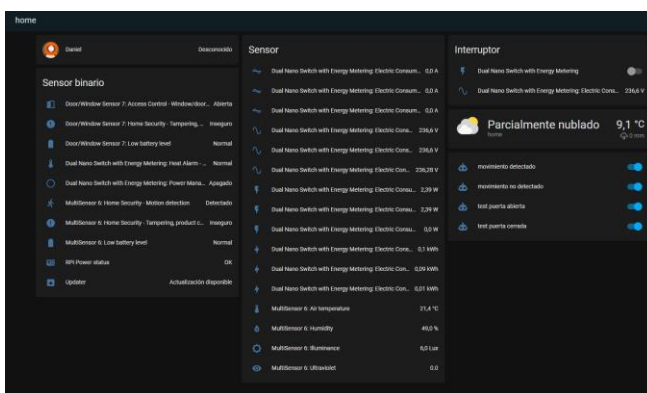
home

Daniel Desconocido

Sensor binario

Door/Window Sensor 7: Access Control - Window/door... Abierta
Door/Window Sensor 7: Home Security - Tampering, ... Inseguro
Door/Window Sensor 7: Low battery level Normal
Dual Nano Switch with Energy Metering: Heat Alarm - ... Normal
Dual Nano Switch with Energy Metering: Power Mana... Apagado
MultiSensor 6: Home Security - Motion detection Detectado
MultiSensor 6: Home Security - Tampering, product c... Inseguro
MultiSensor 6: Low battery level Normal
RPi Power status OK
Updater Actualización disponible

Sensor

Dual Nano Switch with Energy Metering: Electric Consum... 0,0 A
Dual Nano Switch with Energy Metering: Electric Consum... 0,0 A
Dual Nano Switch with Energy Metering: Electric Consum... 0,0 A
Dual Nano Switch with Energy Metering: Electric Cons... 236,6 V
Dual Nano Switch with Energy Metering: Electric Cons... 236,6 V
Dual Nano Switch with Energy Metering: Electric Con... 236,28 V
Dual Nano Switch with Energy Metering: Electric Consu... 2,39 W
Dual Nano Switch with Energy Metering: Electric Consu... 2,39 W
Dual Nano Switch with Energy Metering: Electric Consu... 0,0 W
Dual Nano Switch with Energy Metering: Electric Cons... 0,1 kWh
Dual Nano Switch with Energy Metering: Electric Con... 0,09 kWh
Dual Nano Switch with Energy Metering: Electric Con... 0,01 kWh
MultiSensor 6: Air temperature 21,4 °C
MultiSensor 6: Humidity 49,0 %
MultiSensor 6: Illuminance 6,0 Lux
MultiSensor 6: Ultraviolet 0,0

Interruptor

Dual Nano Switch with Energy Metering
Dual Nano Switch with Energy Metering: Electric Cons... 236,6 V

Parcialmente nublado
home
9,1 °C
0 mm

movimiento detectado
movimiento no detectado
test puerta abierta
test puerta cerrada